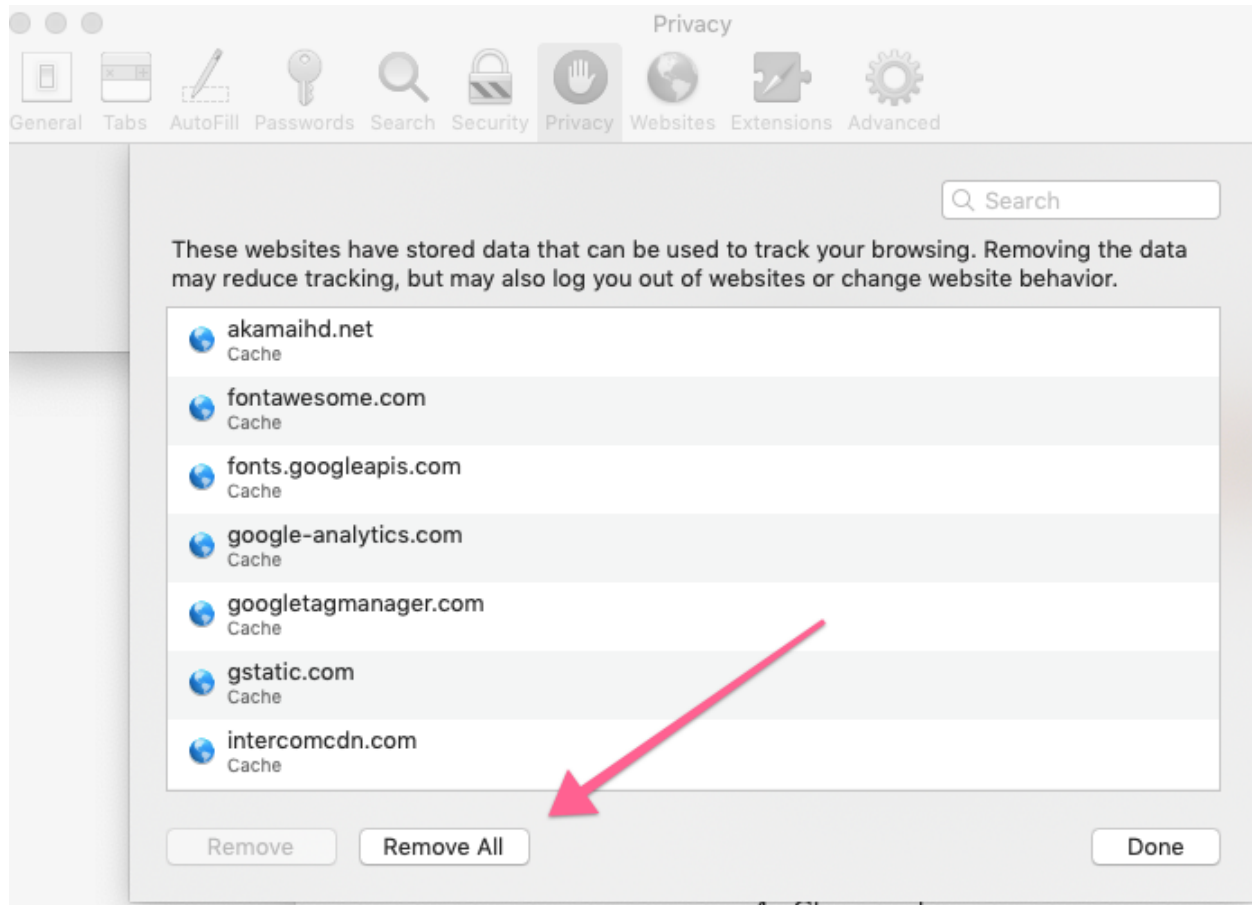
Privacy

General Tabs AutoFill Passwords Search Security Privacy Websites Extensions Advanced

Search

These websites have stored data that can be used to track your browsing. Removing the data may reduce tracking, but may also log you out of websites or change website behavior.

akamaihd.net
Cache

fontawesome.com
Cache

fonts.googleapis.com
Cache

google-analytics.com
Cache

googletagmanager.com
Cache

gstatic.com
Cache

intercomcdn.com
Cache

Remove Remove All Done